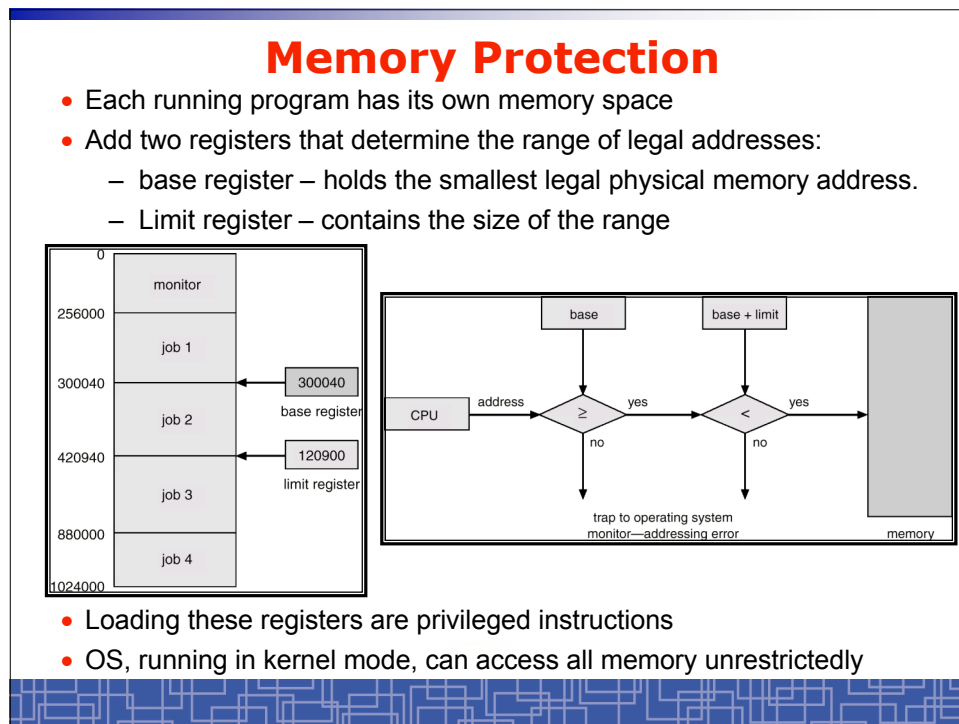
Memory Protection

- Each running program has its own memory space
- Add two registers that determine the range of legal addresses:
  - base register – holds the smallest legal physical memory address.
  - Limit register – contains the size of the range

0
monitor
256000
job 1
300040
300040
base register
job 2
420940
120900
limit register
job 3
880000
job 4
1024000

base
base + limit
CPU
address
$\geq$
yes
no
<
yes
no
trap to operating system monitor—addressing error
memory

- Loading these registers are privileged instructions
- OS, running in kernel mode, can access all memory unrestrictedly